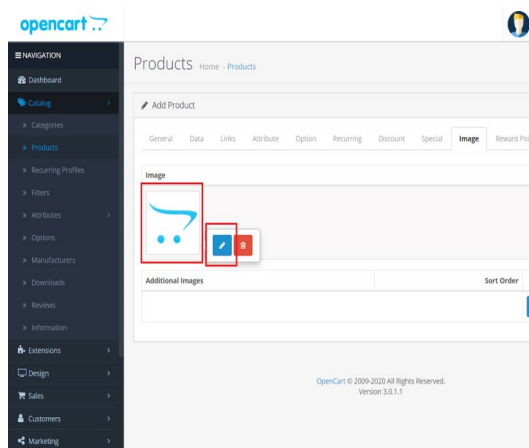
opencart

≡ NAVIGATION
Dashboard
Catalog
» Categories
» Products
» Recurring Profiles
» Filters
» Attributes
» Options
» Manufacturers
» Downloads
» Reviews
» Information
Extensions
Design
Sales
Customers
Marketing

Products Home » Products

Add Product

General Data Links Attribute Option Recurring Discount Special Image Reward Poi

Image

Additional Images | Sort Order

OpenCart © 2009-2020 All Rights Reserved.
Version 3.0.1.1